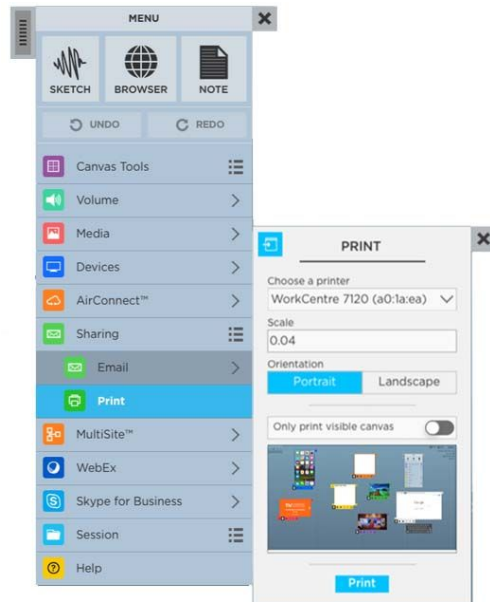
MENU

SKETCH
BROWSER
NOTE

UNDO
REDO

Canvas Tools
Volume
Media
Devices
AirConnect™
Sharing
Email
Print
MultiSite™
WebEx
Skype for Business
Session
Help

PRINT

Choose a printer
WorkCentre 7120 (a0:1a:ea)
Scale
0.04
Orientation
Portrait
Landscape
Only print visible canvas

Print